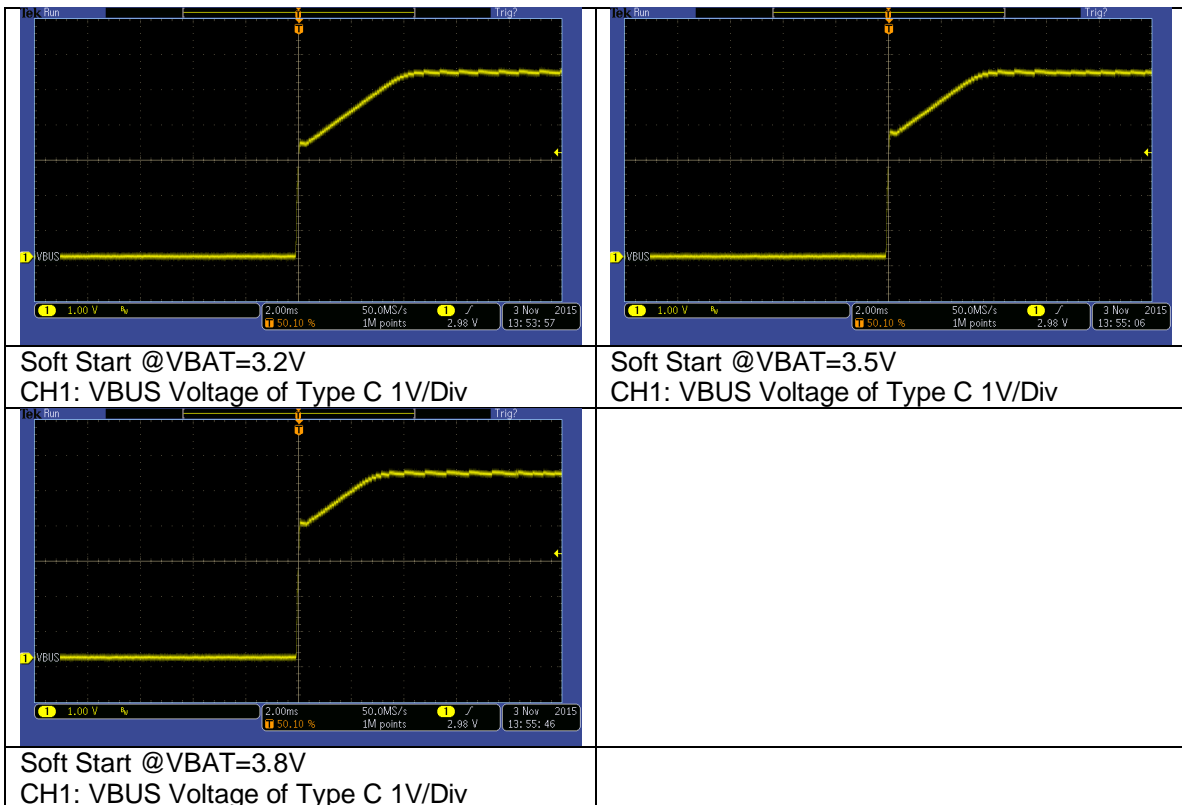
Tek Run Trig?

1 VBUS

1 1.00 V 2.00ms 50.0MS/s 1 2.98 V 3 Nov 2015
T 50.10 % 1M points 13:53:57

Tek Run Trig?

1 VBUS

1 1.00 V 2.00ms 50.0MS/s 1 2.98 V 3 Nov 2015
T 50.10 % 1M points 13:55:06

| Soft Start @VBAT=3.2V<br>CH1: VBUS Voltage of Type C 1V/Div | Soft Start @VBAT=3.5V<br>CH1: VBUS Voltage of Type C 1V/Div |
|---|---|

Tek Run Trig?

1 VBUS

1 1.00 V 2.00ms 50.0MS/s 1 2.98 V 3 Nov 2015
T 50.10 % 1M points 13:55:46

Soft Start @VBAT=3.8V
CH1: VBUS Voltage of Type C 1V/Div